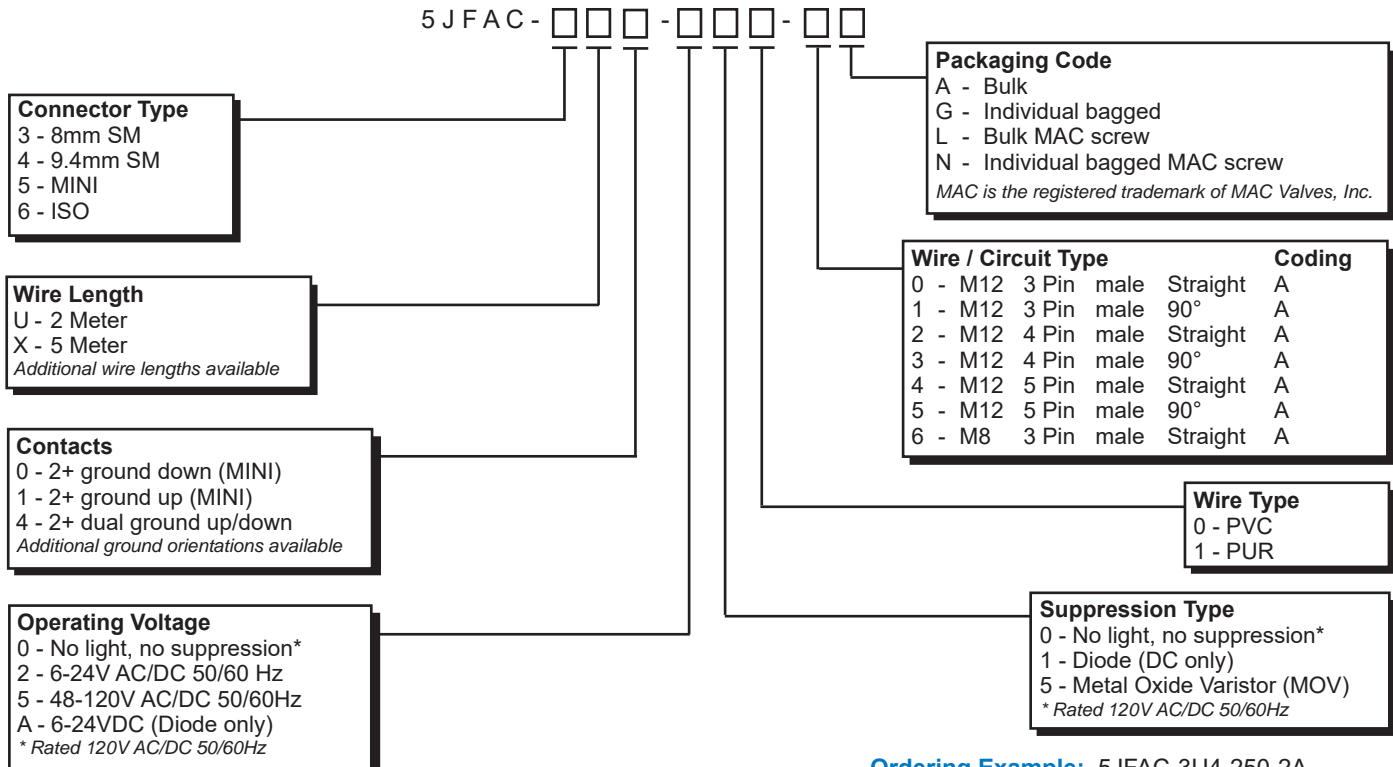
5 J F A C - □□□ - □□□ - □□

**Connector Type**
3 - 8mm SM
4 - 9.4mm SM
5 - MINI
6 - ISO

**Wire Length**
U - 2 Meter
X - 5 Meter
*Additional wire lengths available*

**Contacts**
0 - 2+ ground down (MINI)
1 - 2+ ground up (MINI)
4 - 2+ dual ground up/down
*Additional ground orientations available*

**Operating Voltage**
0 - No light, no suppression*
2 - 6-24V AC/DC 50/60 Hz
5 - 48-120V AC/DC 50/60Hz
A - 6-24VDC (Diode only)
*\* Rated 120V AC/DC 50/60Hz*

**Packaging Code**
A - Bulk
G - Individual bagged
L - Bulk MAC screw
N - Individual bagged MAC screw
*MAC is the registered trademark of MAC Valves, Inc.*

| Wire / Circuit Type | | | | | Coding |
|---|---|---|---|---|---|
| 0 - | M12 | 3 Pin | male | Straight | A |
| 1 - | M12 | 3 Pin | male | 90° | A |
| 2 - | M12 | 4 Pin | male | Straight | A |
| 3 - | M12 | 4 Pin | male | 90° | A |
| 4 - | M12 | 5 Pin | male | Straight | A |
| 5 - | M12 | 5 Pin | male | 90° | A |
| 6 - | M8 | 3 Pin | male | Straight | A |

**Wire Type**
0 - PVC
1 - PUR

**Suppression Type**
0 - No light, no suppression*
1 - Diode (DC only)
5 - Metal Oxide Varistor (MOV)
*\* Rated 120V AC/DC 50/60Hz*

**Ordering Example:** 5JFAC-3U4-250-2A